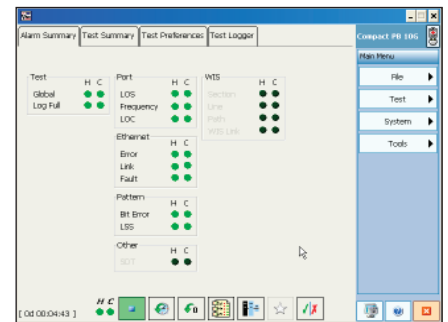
Alarm Summary | Test Summary | Test Preferences | Test Logger

Compact PB 10G

Main Menu

File

Test

System

Tools

Test H C
Global
Log Full

Port H C
LOS
Frequency
LOC

WIS H C
Section
Line
Path
WIS Link

Ethernet H C
Error
Link
Fault

Pattern H C
Bit Error
LSS

Other H C
SDT

[ 0d 00:04:43 ]

H C